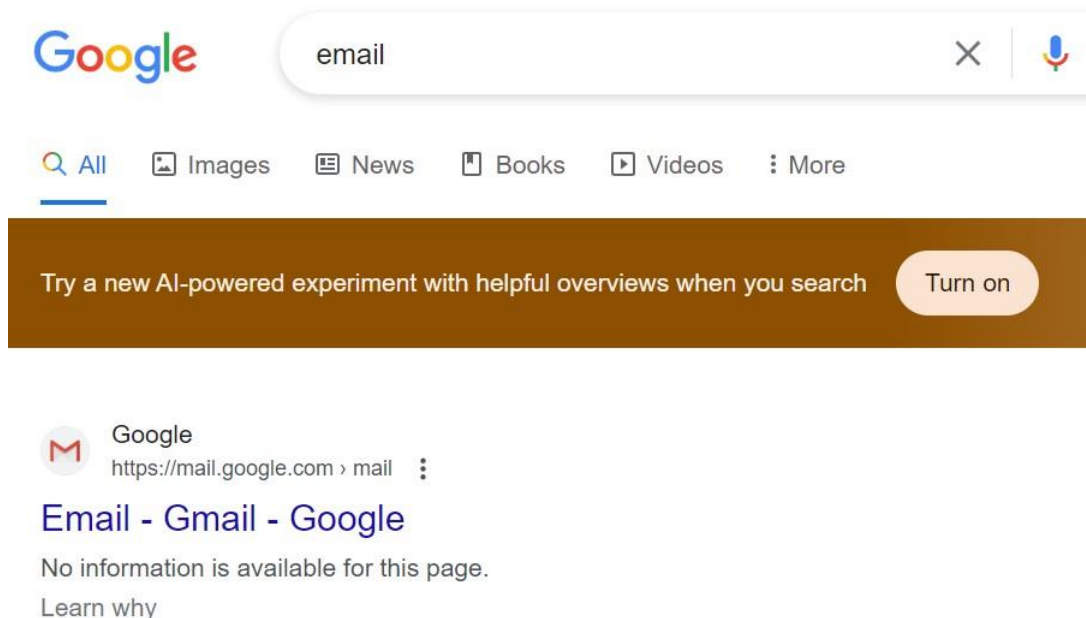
Google

email

All Images News Books Videos More

Try a new AI-powered experiment with helpful overviews when you search Turn on

Google
https://mail.google.com › mail

Email - Gmail - Google

No information is available for this page.
Learn why